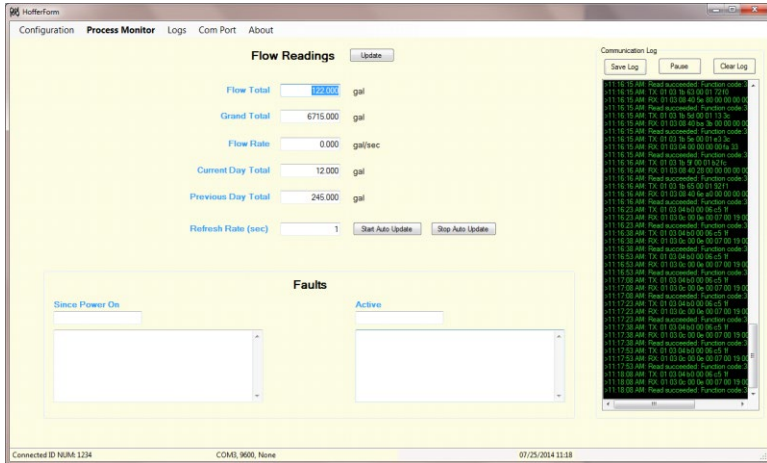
HofferForm

Configuration Process Monitor Logs Com Port About

Flow Readings Update

Flow Total 122.000 gal

Grand Total 6715.000 gal

Flow Rate 0.000 gal/sec

Current Day Total 12.000 gal

Previous Day Total 245.000 gal

Refresh Rate (sec) 1 Start Auto Update Stop Auto Update

Faults

Since Power On

Active

Communication Log

Save Log Pause Clear Log

>11:16:15 AM: Read succeeded: Function code:3
>11:16:15 AM: TX: 01 03 1b 63 00 01 7210
>11:16:15 AM: RX: 01 03 08 40 5e 80 00 00 00 00
>11:16:15 AM: Read succeeded: Function code:3
>11:16:15 AM: TX: 01 03 1b 5d 00 01 13 3c
>11:16:15 AM: RX: 01 03 08 40 ba 3b 00 00 00 00
>11:16:15 AM: Read succeeded: Function code:3
>11:16:15 AM: TX: 01 03 1b 5e 00 01 e3 3c
>11:16:15 AM: RX: 01 03 04 00 00 00 00 fa 33
>11:16:15 AM: Read succeeded: Function code:3
>11:16:16 AM: TX: 01 03 1b 5f 00 01 b2 fc
>11:16:16 AM: RX: 01 03 08 40 28 00 00 00 00 00
>11:16:16 AM: Read succeeded: Function code:3
>11:16:16 AM: TX: 01 03 1b 65 00 01 92 f1
>11:16:16 AM: RX: 01 03 08 40 6e a0 00 00 00 00
>11:16:16 AM: Read succeeded: Function code:3
>11:16:23 AM: TX: 01 03 04 b0 00 06 c5 1f
>11:16:23 AM: RX: 01 03 0c 00 0e 00 07 00 19 00
>11:16:23 AM: Read succeeded: Function code:3
>11:16:38 AM: TX: 01 03 04 b0 00 06 c5 1f
>11:16:38 AM: RX: 01 03 0c 00 0e 00 07 00 19 00
>11:16:38 AM: Read succeeded: Function code:3
>11:16:53 AM: TX: 01 03 04 b0 00 06 c5 1f
>11:16:53 AM: RX: 01 03 0c 00 0e 00 07 00 19 00
>11:16:53 AM: Read succeeded: Function code:3
>11:17:08 AM: TX: 01 03 04 b0 00 06 c5 1f
>11:17:08 AM: RX: 01 03 0c 00 0e 00 07 00 19 00
>11:17:08 AM: Read succeeded: Function code:3
>11:17:23 AM: TX: 01 03 04 b0 00 06 c5 1f
>11:17:23 AM: RX: 01 03 0c 00 0e 00 07 00 19 00
>11:17:23 AM: Read succeeded: Function code:3
>11:17:38 AM: TX: 01 03 04 b0 00 06 c5 1f
>11:17:38 AM: RX: 01 03 0c 00 0e 00 07 00 19 00
>11:17:38 AM: Read succeeded: Function code:3
>11:17:53 AM: TX: 01 03 04 b0 00 06 c5 1f
>11:17:53 AM: RX: 01 03 0c 00 0e 00 07 00 19 00
>11:17:53 AM: Read succeeded: Function code:3
>11:18:08 AM: TX: 01 03 04 b0 00 06 c5 1f
>11:18:08 AM: RX: 01 03 0c 00 0e 00 07 00 19 00
>11:18:08 AM: Read succeeded: Function code:3

Connected ID NUM: 1234 COM3, 9600, None 07/25/2014 11:18